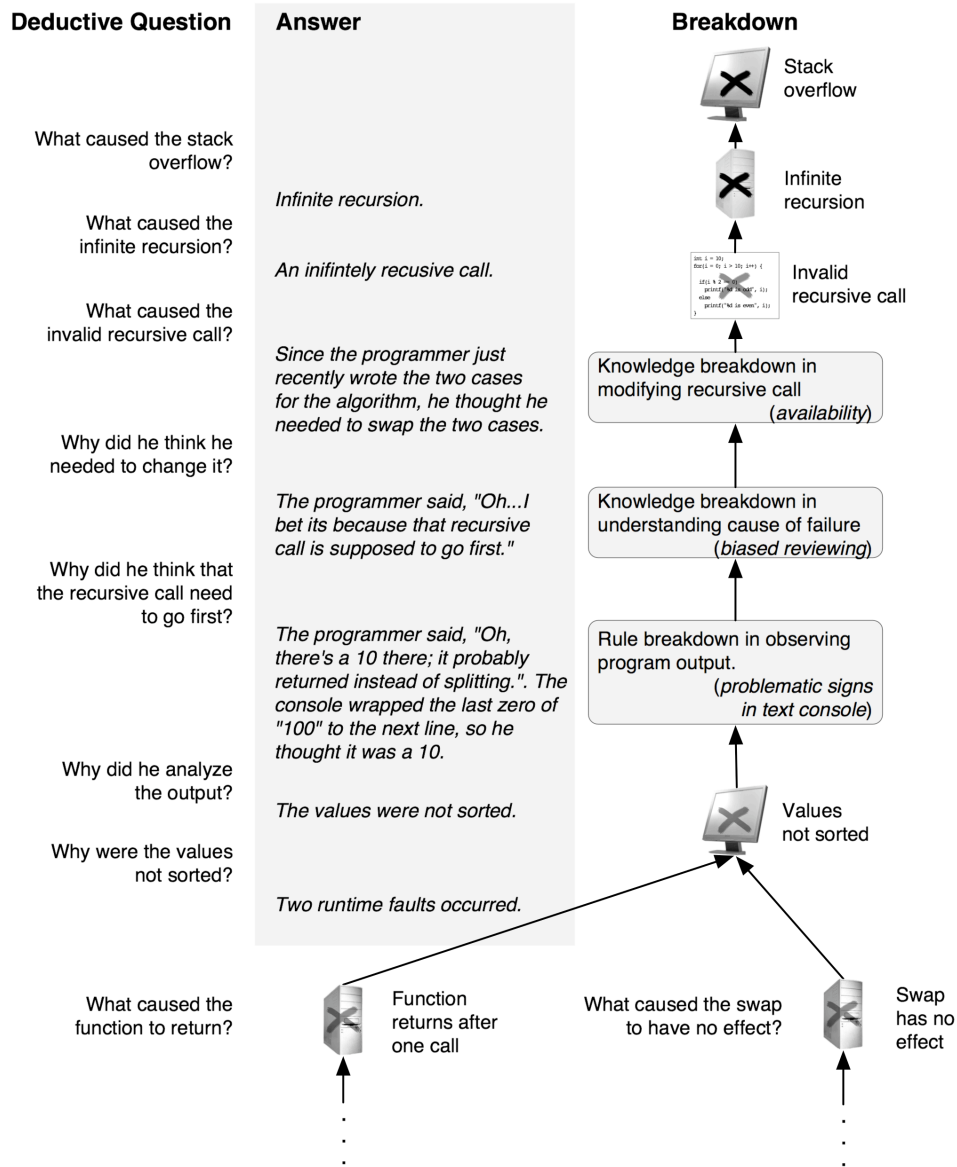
Deductive Question

Answer

Breakdown

Stack overflow

What caused the stack overflow?

Infinite recursion.

Infinite recursion

What caused the infinite recursion?

An inifintely recusive call.

int i = 10;
for(i = 0; i > 10; i++) {
if(i % 2 == 0)
printf("%d is odd", i);
else
printf("%d is even", i);
}

Invalid recursive call

What caused the invalid recursive call?

Since the programmer just recently wrote the two cases for the algorithm, he thought he needed to swap the two cases.

Knowledge breakdown in modifying recursive call (availability)

Why did he think he needed to change it?

The programmer said, "Oh...I bet its because that recursive call is supposed to go first."

Knowledge breakdown in understanding cause of failure (biased reviewing)

Why did he think that the recursive call need to go first?

The programmer said, "Oh, there's a 10 there; it probably returned instead of splitting.". The console wrapped the last zero of "100" to the next line, so he thought it was a 10.

Rule breakdown in observing program output. (problematic signs in text console)

Why did he analyze the output?

The values were not sorted.

Values not sorted

Why were the values not sorted?

Two runtime faults occurred.

What caused the function to return?

Function returns after one call

What caused the swap to have no effect?

Swap has no effect